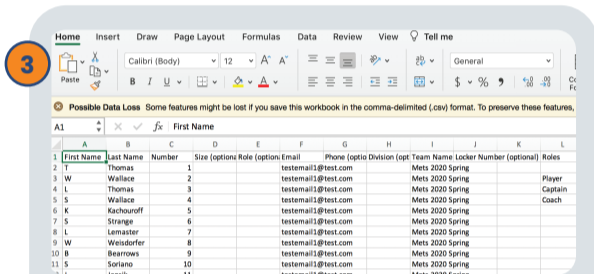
3

Home Insert Draw Page Layout Formulas Data Review View Tell me

Paste

Calibri (Body) 12 A A

B I U A

General

$ % 9

Possible Data Loss Some features might be lost if you save this workbook in the comma-delimited (.csv) format. To preserve these features,

A1 fx First Name

| | A | B | C | D | E | F | G | H | I | J | K | L |
|---|---|---|---|---|---|---|---|---|---|---|---|---|
| 1 | First Name | Last Name | Number | Size (optiona | Role (optiona | Email | Phone (optio | Division (opt | Team Name | Locker Number (optional) | | Roles |
| 2 | T | Thomas | 1 | | | testemail1@test.com | | | Mets 2020 Spring | | | |
| 3 | W | Wallace | 2 | | | testemail1@test.com | | | Mets 2020 Spring | | | Player |
| 4 | L | Thomas | 3 | | | testemail1@test.com | | | Mets 2020 Spring | | | Captain |
| 5 | S | Wallace | 4 | | | testemail1@test.com | | | Mets 2020 Spring | | | Coach |
| 6 | K | Kachouroff | 5 | | | testemail1@test.com | | | Mets 2020 Spring | | | |
| 7 | S | Strange | 6 | | | testemail1@test.com | | | Mets 2020 Spring | | | |
| 8 | L | Lemaster | 7 | | | testemail1@test.com | | | Mets 2020 Spring | | | |
| 9 | W | Weisdorfer | 8 | | | testemail1@test.com | | | Mets 2020 Spring | | | |
| 10 | B | Bearrows | 9 | | | testemail1@test.com | | | Mets 2020 Spring | | | |
| 11 | S | Soriano | 10 | | | testemail1@test.com | | | Mets 2020 Spring | | | |